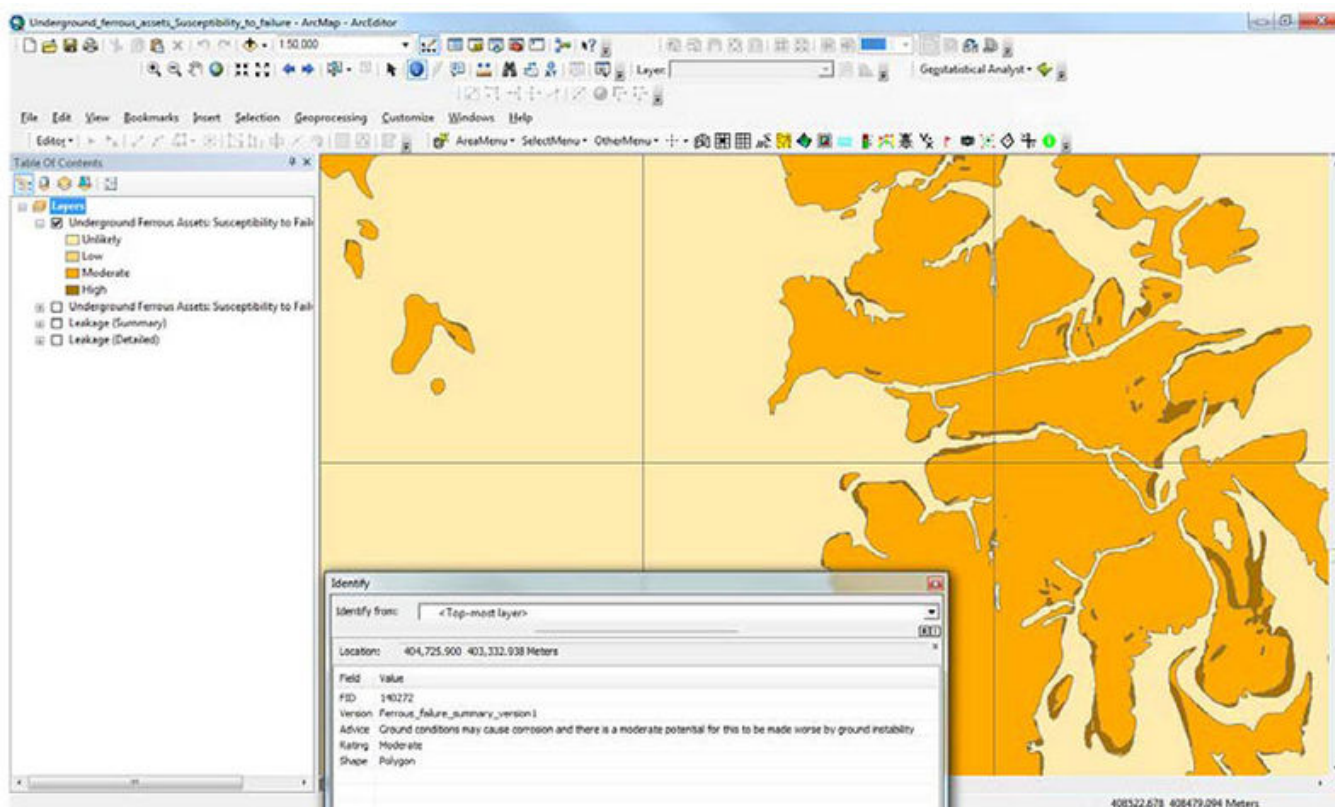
Underground_ferrous_assets_Susceptibility_to_failure - ArcMap - ArcEditor

1:50,000

Layer:

Geostatistical Analyst

File Edit View Bookmarks Insert Selection Geoprocessing Customize Windows Help

Editor

AreaMenu SelectMenu OtherMenu

Table Of Contents

Layers

Underground Ferrous Assets: Susceptibility to Fail

Unlikely

Low

Moderate

High

Underground Ferrous Assets: Susceptibility to Fail

Leakage (Summary)

Leakage (Detailed)

Identify

Identify from: <Top-most layer>

Location: 404,725.900 403,332.938 Meters

| Field | Value |
|---|---|
| FID | 140272 |
| Version | Ferrous_failure_summary_version1 |
| Advice | Ground conditions may cause corrosion and there is a moderate potential for this to be made worse by ground instability |
| Rating | Moderate |
| Shape | Polygon |

408522.678 408479.094 Meters